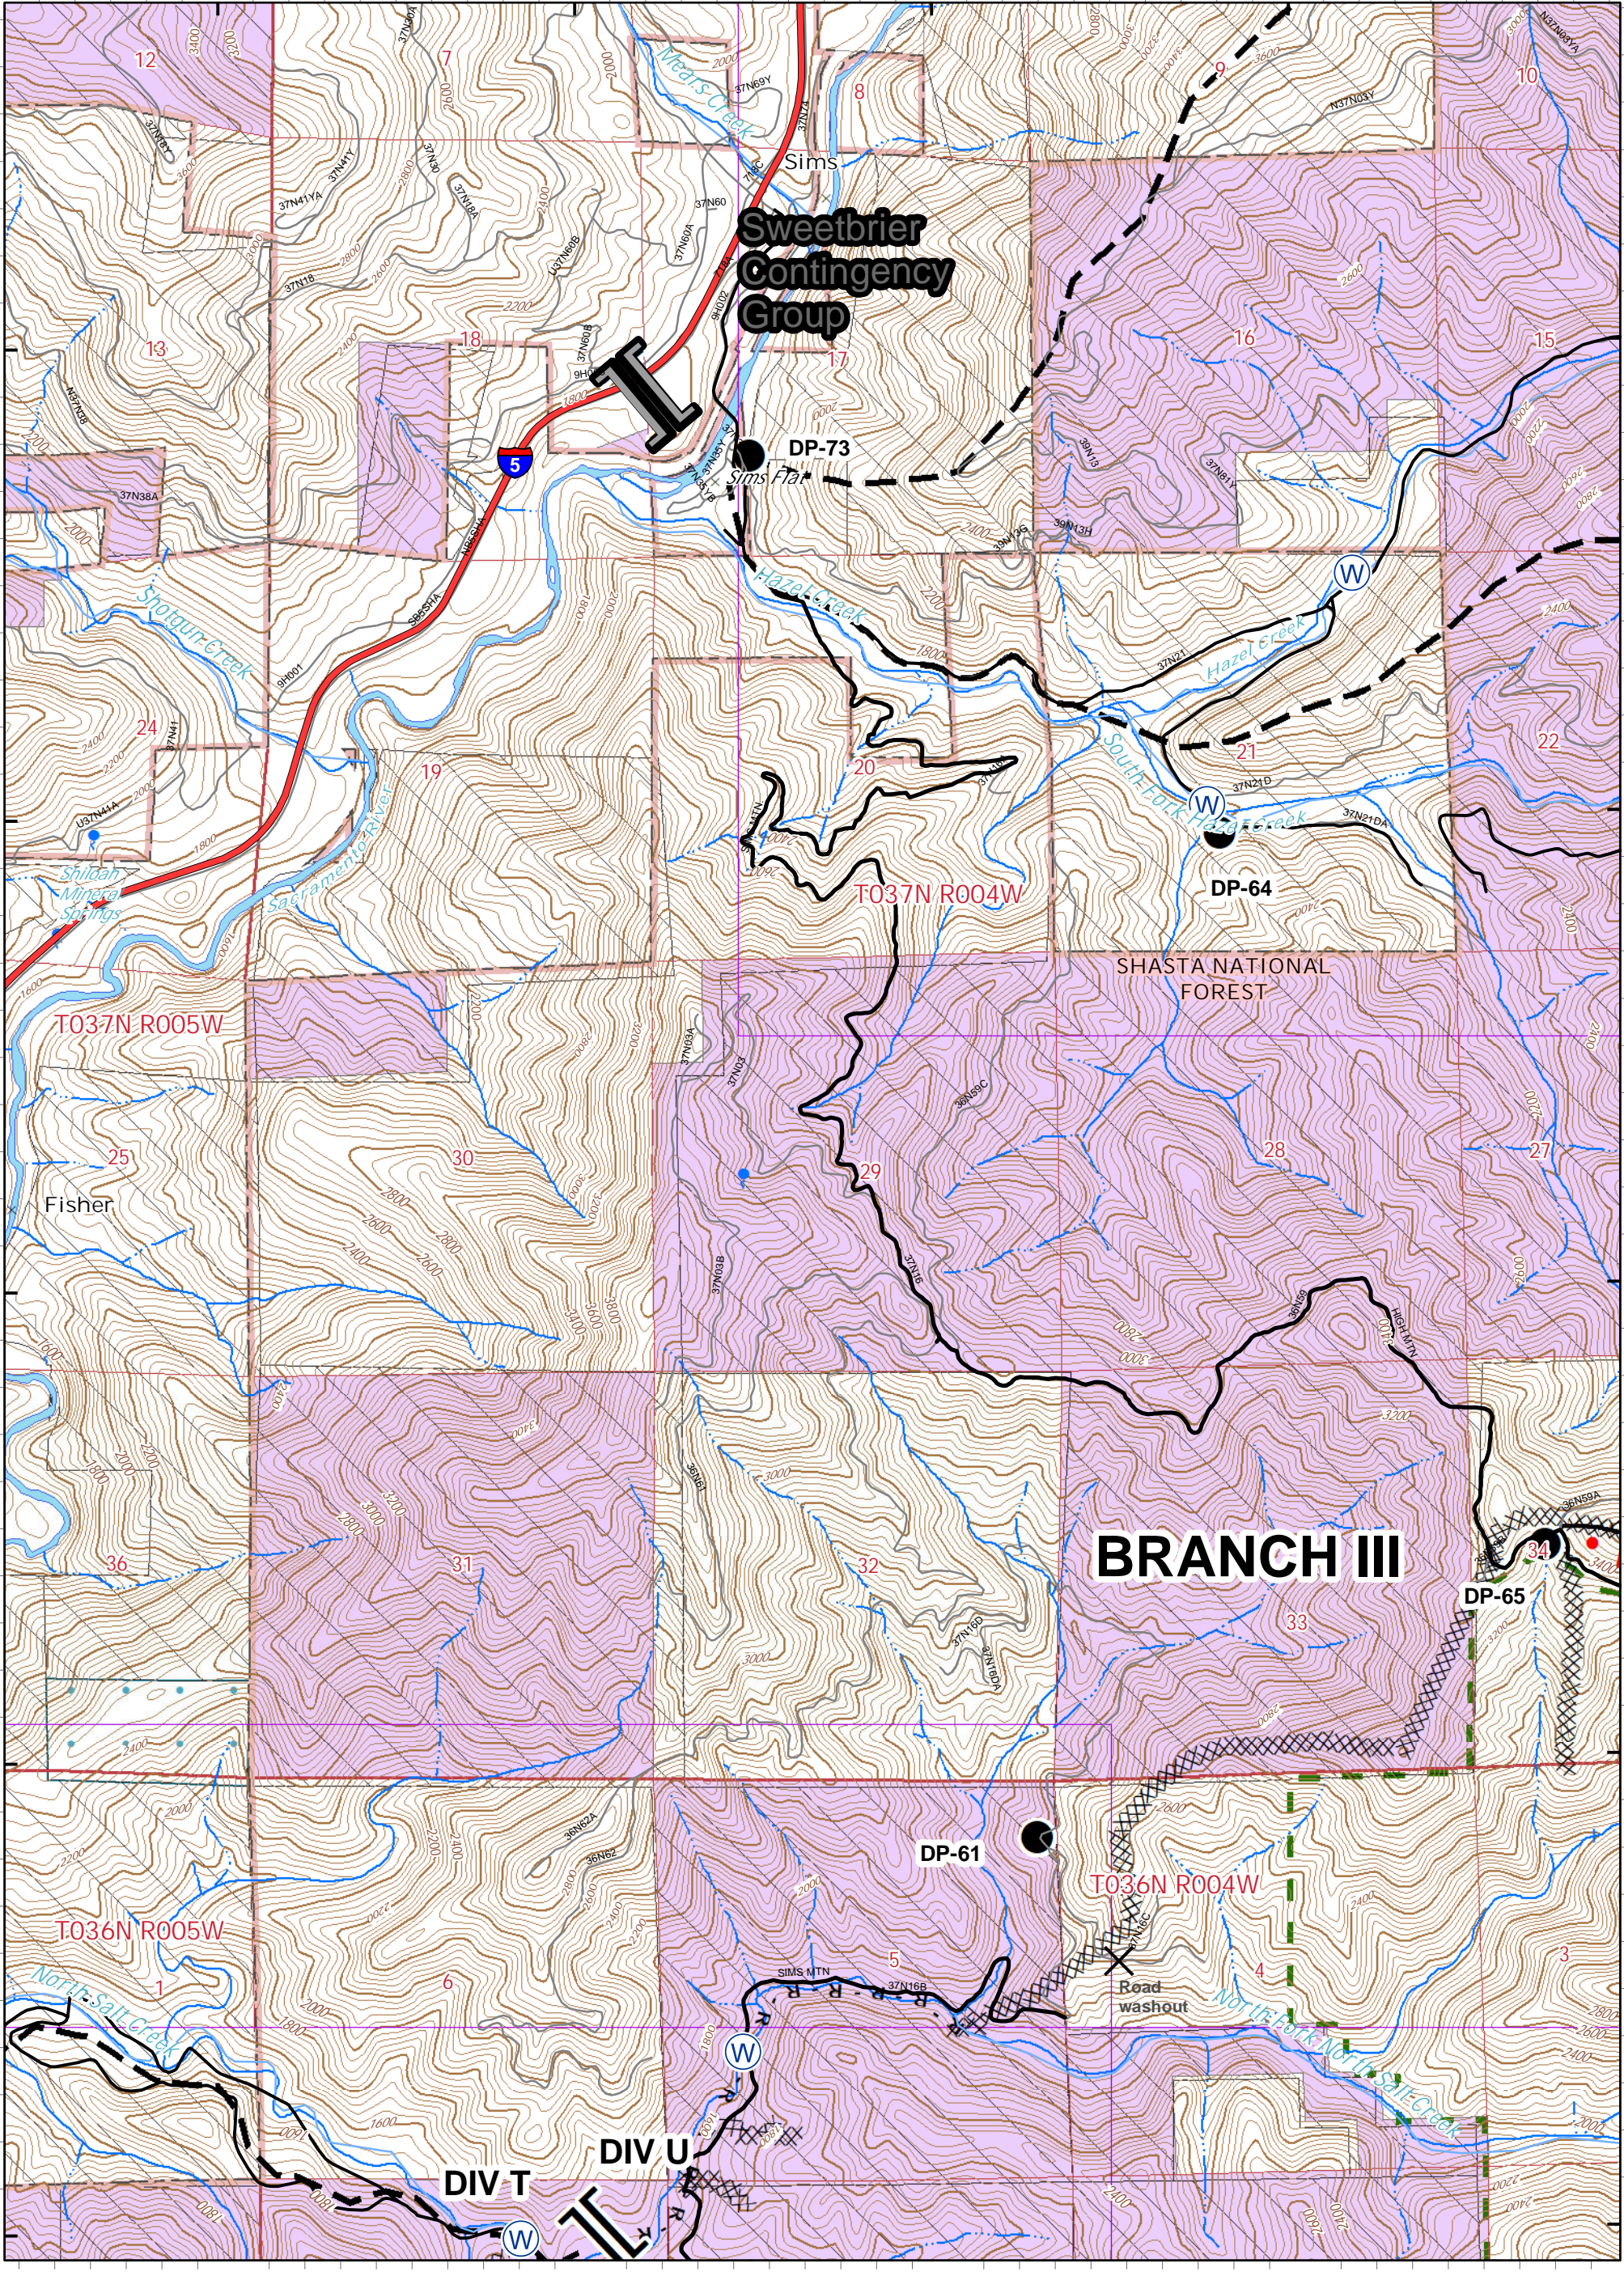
12
7
8
9
10
Sims
Sweetbrier Contingency Group
13
18
17
16
15
5
DP-73
Sims Flat
Shotgun Creek
Hazel Creek
W
24
19
20
21
22
Shiloah Mineral Springs
South Fork Hazel Creek
W
DP-64
T037N R004W
SHASTA NATIONAL FOREST
T037N R005W
25
30
29
28
27
Fisher
BRANCH III
36
31
32
33
DP-65
34
DP-61
T036N R004W
T036N R005W
1
6
5
4
3
Road washout
North Salt Creek
W
DIV U
DIV T
W